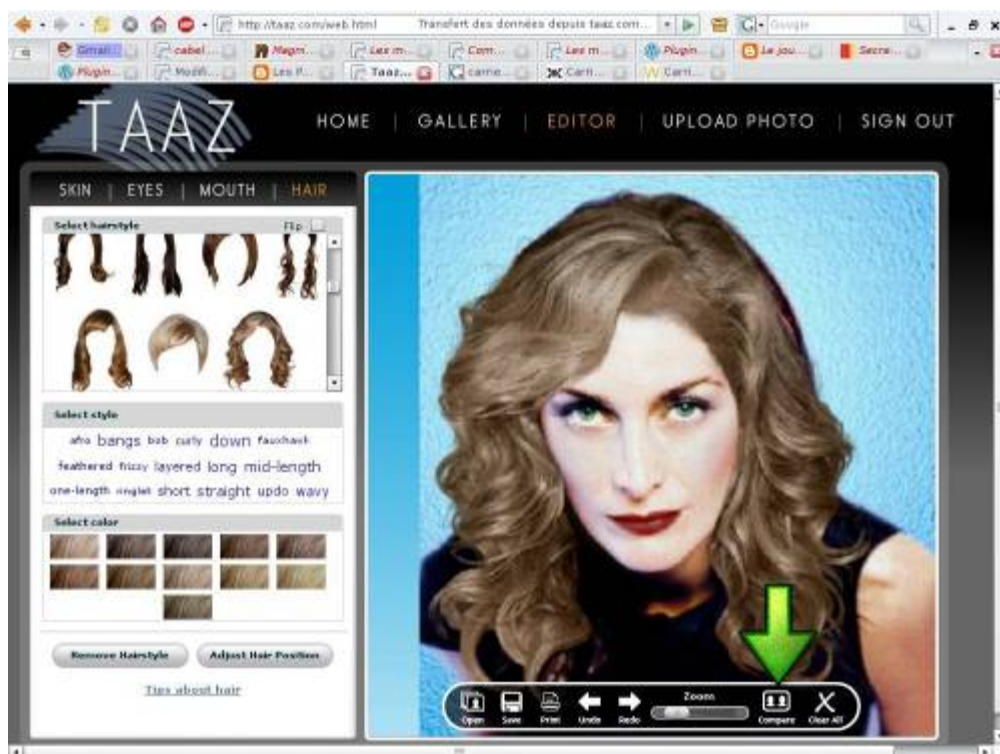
http://taaz.com/web.html Transfert des données depuis taaz.com... Google

Gmail... cabel... Magn... Les m... Com... Les m... Plugin... Le jou... Secre...

Plugin... Modif... Les P... Taaz... carne... Carn... Carn...

TAAZ

HOME | GALLERY | EDITOR | UPLOAD PHOTO | SIGN OUT

SKIN | EYES | MOUTH | HAIR

Select hairstyle Flip

Select style

afro bangs bob curly down fauxhawk feathered frizzy layered long mid-length one-length ringlet short straight updo wavy

Select color

Remove Hairstyle Adjust Hair Position

Tips about hair

Open Save Print Undo Redo Zoom Compare Clear All